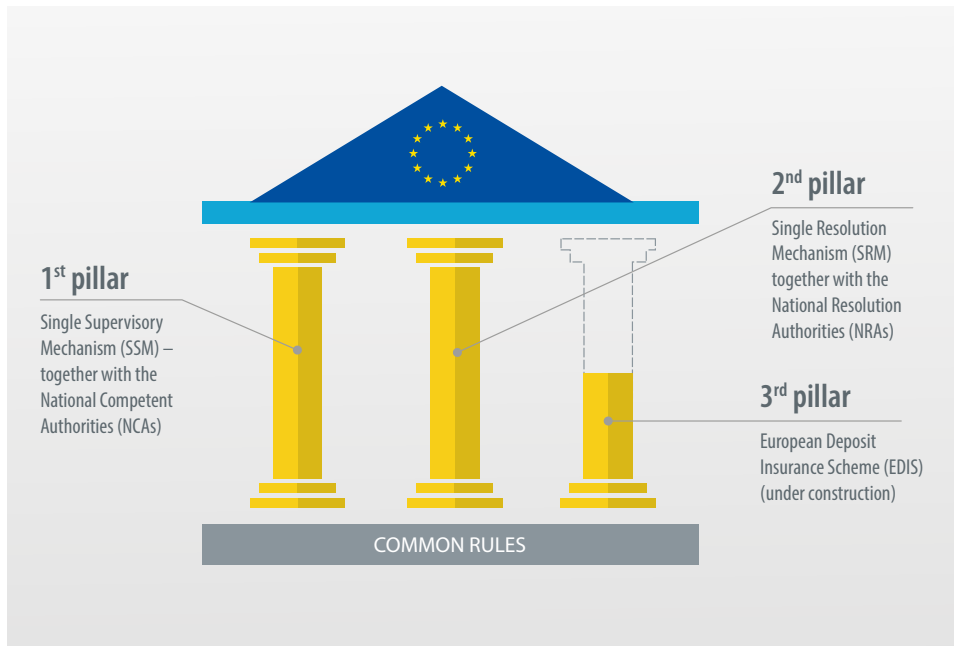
1$^{st}$ pillar

Single Supervisory Mechanism (SSM) – together with the National Competent Authorities (NCAs)

2$^{nd}$ pillar

Single Resolution Mechanism (SRM) together with the National Resolution Authorities (NRAs)

3$^{rd}$ pillar

European Deposit Insurance Scheme (EDIS) (under construction)

COMMON RULES